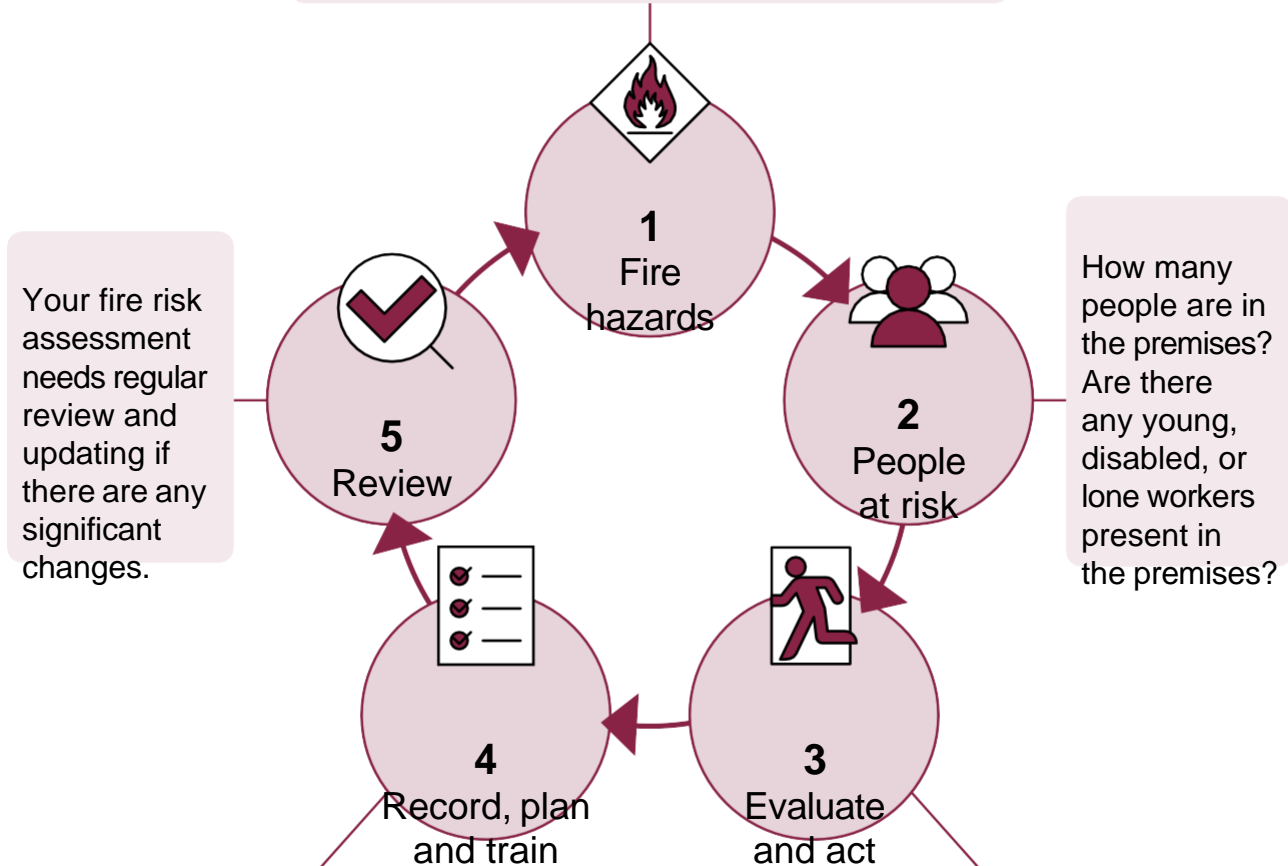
1
Fire hazards

How many people are in the premises? Are there any young, disabled, or lone workers present in the premises?

2
People at risk

3
Evaluate and act

4
Record, plan and train

5
Review

Your fire risk assessment needs regular review and updating if there are any significant changes.